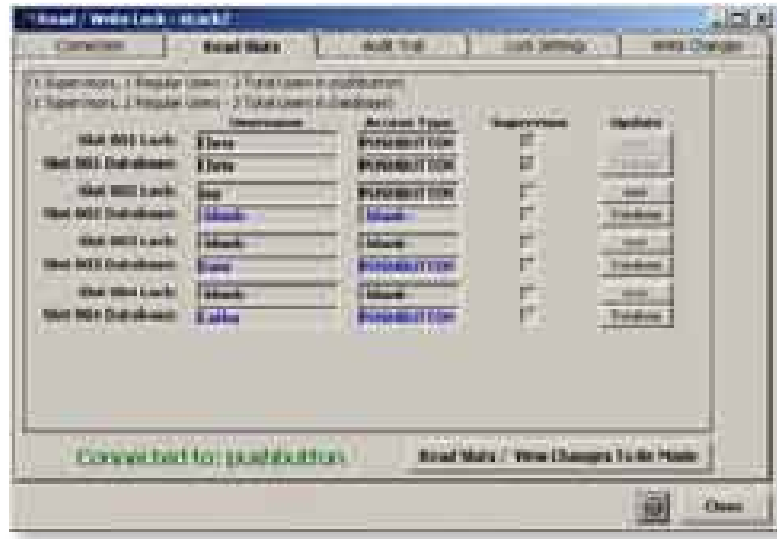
Read / Write Lock - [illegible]

Connection | Read Slots | Audit Trail | Lock Settings | Write Changes

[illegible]
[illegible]

| | Description | Access Type | Supervisors | Update |
|---|---|---|---|---|
| Slot 001 Lock: | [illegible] | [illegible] | | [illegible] |
| Slot 001 Database: | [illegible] | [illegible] | | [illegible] |
| Slot 002 Lock: | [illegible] | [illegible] | | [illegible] |
| Slot 002 Database: | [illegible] | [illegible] | | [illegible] |
| Slot 003 Lock: | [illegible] | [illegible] | | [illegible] |
| Slot 003 Database: | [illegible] | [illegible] | | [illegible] |
| Slot 004 Lock: | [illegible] | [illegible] | | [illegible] |
| Slot 004 Database: | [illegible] | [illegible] | | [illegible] |

Connected to: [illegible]

Read Slots / View Changes To Be Made

Close